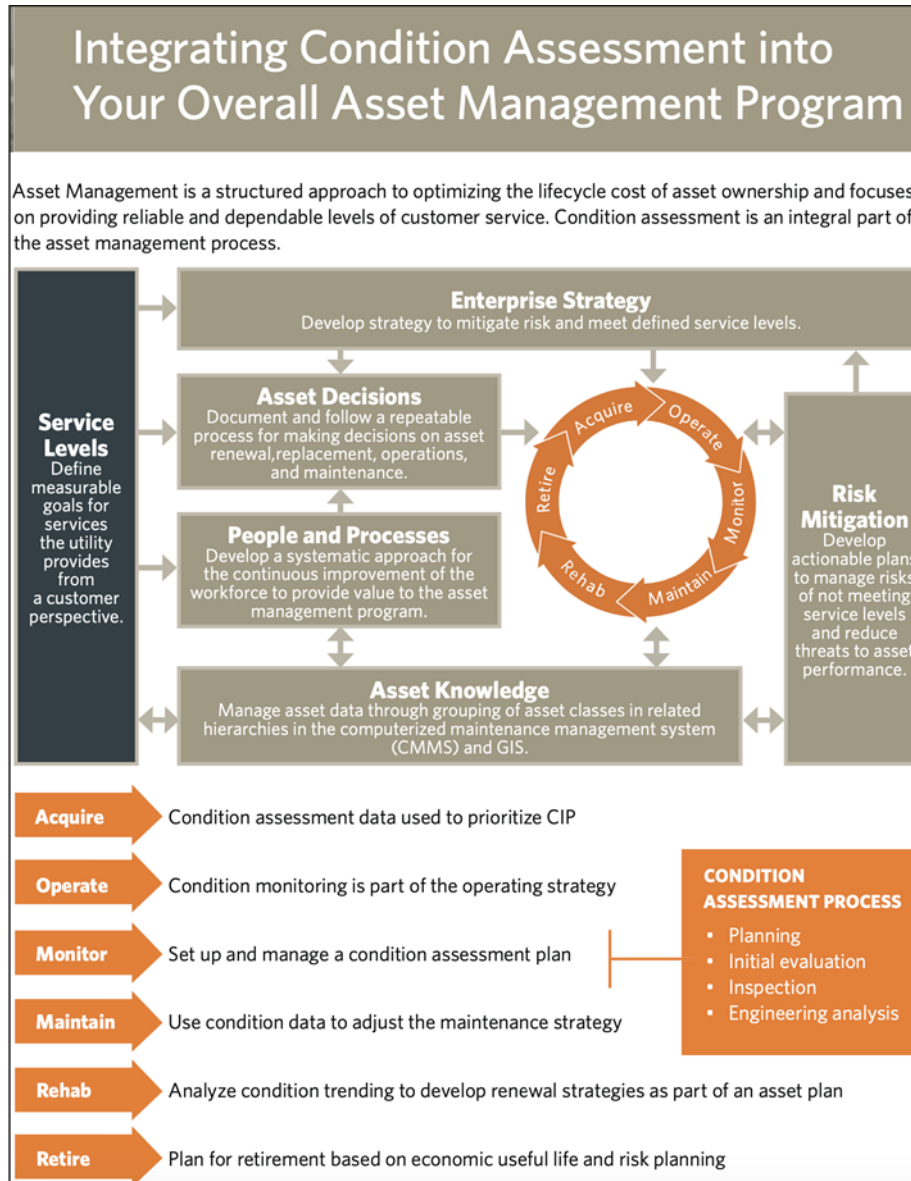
Integrating Condition Assessment into Your Overall Asset Management Program

Asset Management is a structured approach to optimizing the lifecycle cost of asset ownership and focuses on providing reliable and dependable levels of customer service. Condition assessment is an integral part of the asset management process.

Service Levels
Define measurable goals for services the utility provides from a customer perspective.

Enterprise Strategy
Develop strategy to mitigate risk and meet defined service levels.

Asset Decisions
Document and follow a repeatable process for making decisions on asset renewal,replacement, operations, and maintenance.

People and Processes
Develop a systematic approach for the continuous improvement of the workforce to provide value to the asset management program.

Acquire
Operate
Monitor
Maintain
Rehab
Retire

Risk Mitigation
Develop actionable plans to manage risks of not meeting service levels and reduce threats to asset performance.

Asset Knowledge
Manage asset data through grouping of asset classes in related hierarchies in the computerized maintenance management system (CMMS) and GIS.

Acquire Condition assessment data used to prioritize CIP

Operate Condition monitoring is part of the operating strategy

Monitor Set up and manage a condition assessment plan

Maintain Use condition data to adjust the maintenance strategy

Rehab Analyze condition trending to develop renewal strategies as part of an asset plan

Retire Plan for retirement based on economic useful life and risk planning

CONDITION ASSESSMENT PROCESS
• Planning
• Initial evaluation
• Inspection
• Engineering analysis